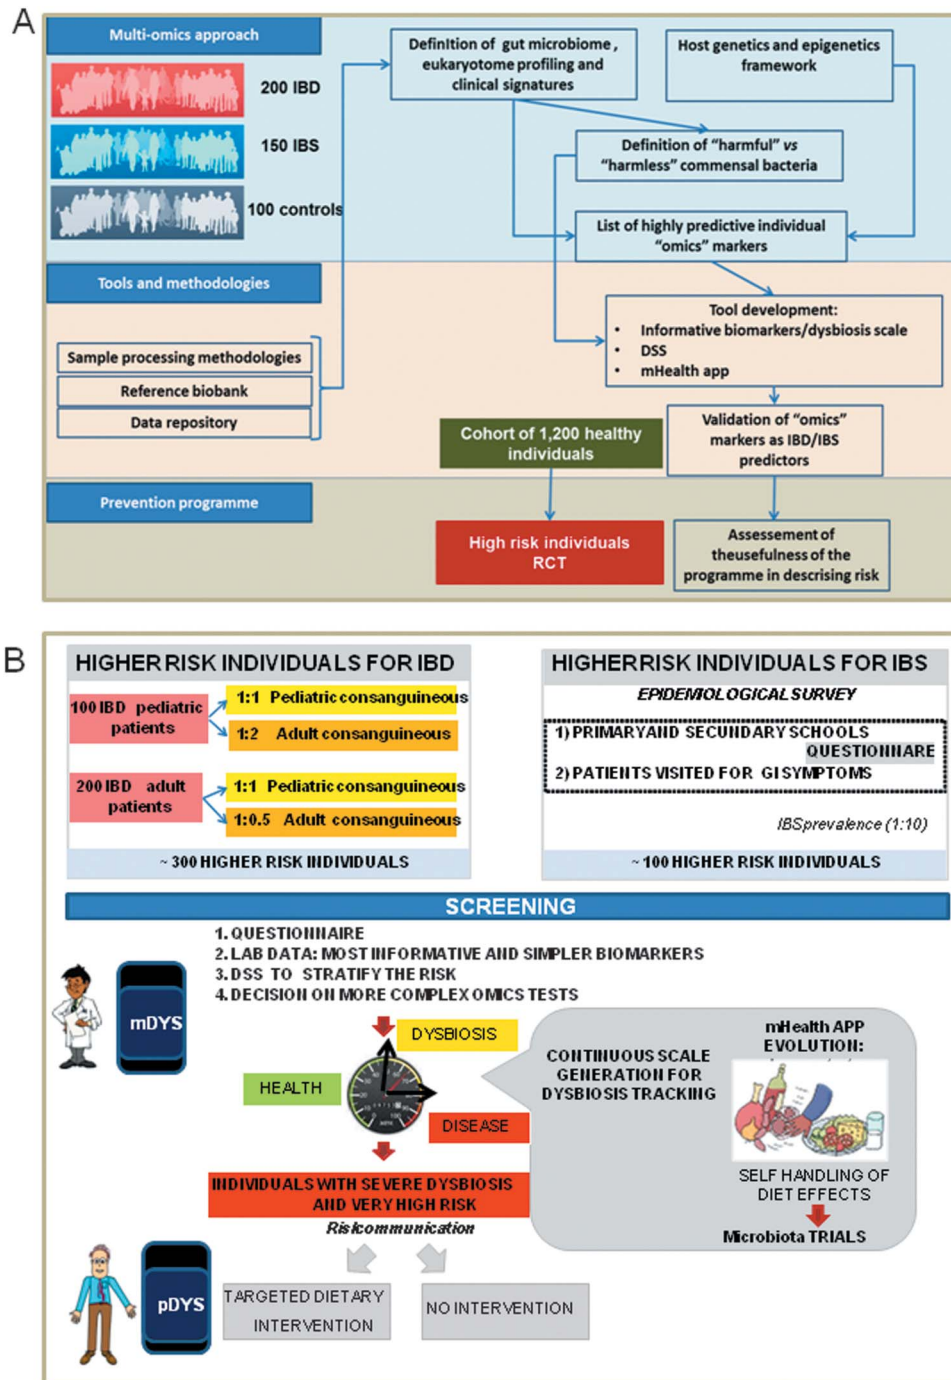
A

Multi-omics approach

200 IBD

150 IBS

100 controls

Definition of gut microbiome, eukaryotome profiling and clinical signatures

Host genetics and epigenetics framework

Definition of "harmful" *vs* "harmless" commensal bacteria

List of highly predictive individual "omics" markers

Tools and methodologies

Tool development:
• Informative biomarkers/dysbiosis scale
• DSS
• mHealth app

Sample processing methodologies

Reference biobank

Data repository

Cohort of 1,200 healthy individuals

Validation of "omics" markers as IBD/IBS predictors

Prevention programme

High risk individuals RCT

Assessement of theusefulness of the programme in descrising risk

B

HIGHER RISK INDIVIDUALS FOR IBD

100 IBD pediatric patients

1:1 Pediatric consanguineous

1:2 Adult consanguineous

200 IBD adult patients

1:1 Pediatric consanguineous

1:0.5 Adult consanguineous

~ 300 HIGHER RISK INDIVIDUALS

HIGHERRISK INDIVIDUALS FOR IBS

EPIDEMIOLOGICAL SURVEY

1) PRIMARYAND SECUNDARY SCHOOLS QUESTIONNARE
2) PATIENTS VISITED FOR GI SYMPTOMS

IBSprevalence (1:10)

~ 100 HIGHER RISK INDIVIDUALS

SCREENING

1. QUESTIONNAIRE
2. LAB DATA: MOST INFORMATIVE AND SIMPLER BIOMARKERS
3. DSS TO STRATIFY THE RISK
4. DECISION ON MORE COMPLEX OMICS TESTS

mDYS

DYSBIOSIS

HEALTH

DISEASE

CONTINUOUS SCALE GENERATION FOR DYSBIOSIS TRACKING

mHealth APP EVOLUTION:

SELF HANDLING OF DIET EFFECTS

Microbiota TRIALS

INDIVIDUALS WITH SEVERE DYSBIOSIS AND VERY HIGH RISK

Riskcommunication

pDYS

TARGETED DIETARY INTERVENTION

NO INTERVENTION